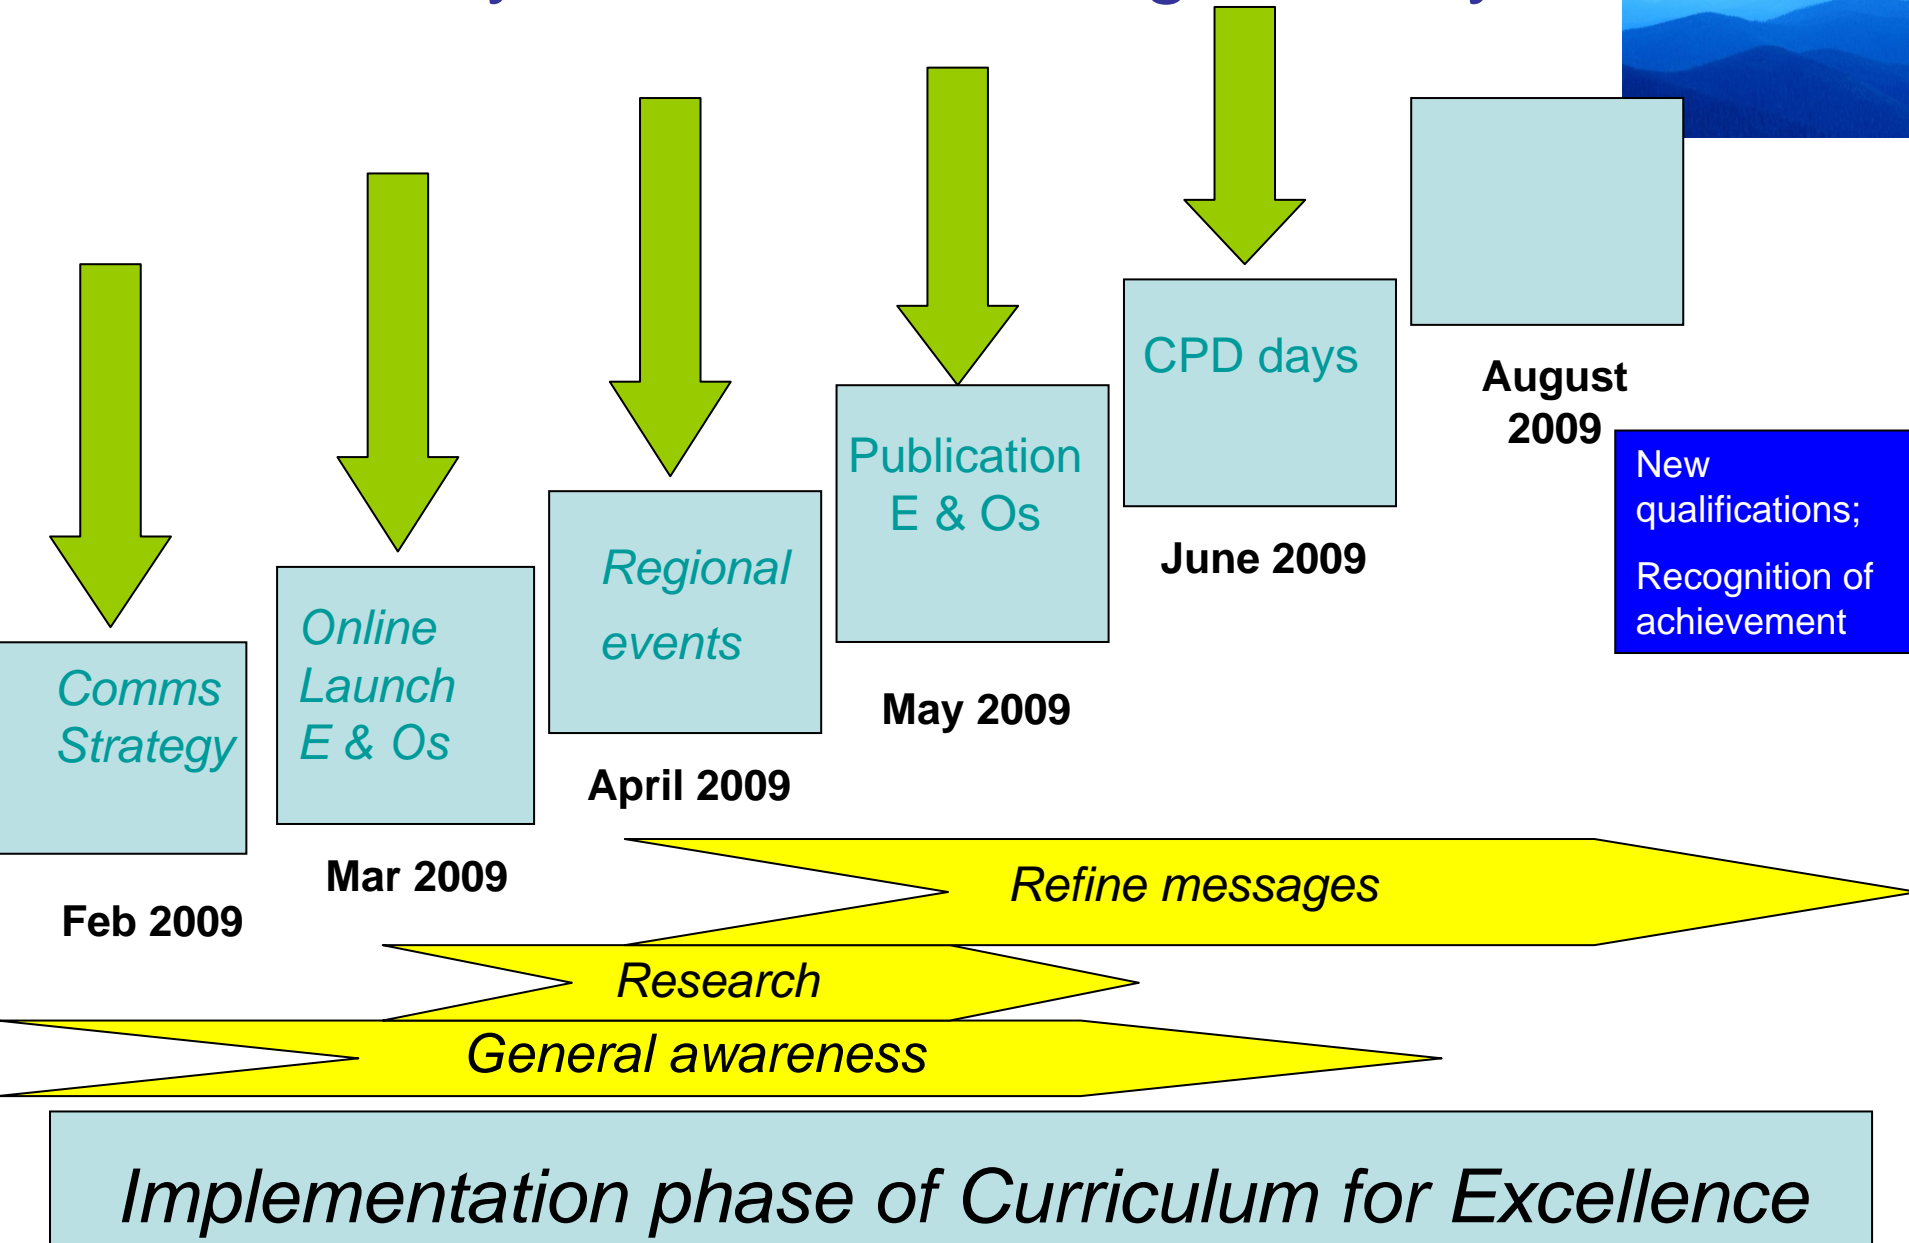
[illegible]

Comms Strategy

Feb 2009

Online Launch E & Os

Mar 2009

Regional events

April 2009

Publication E & Os

May 2009

CPD days

June 2009

August 2009

New qualifications;

Recognition of achievement

Refine messages

Research

General awareness

Implementation phase of Curriculum for Excellence